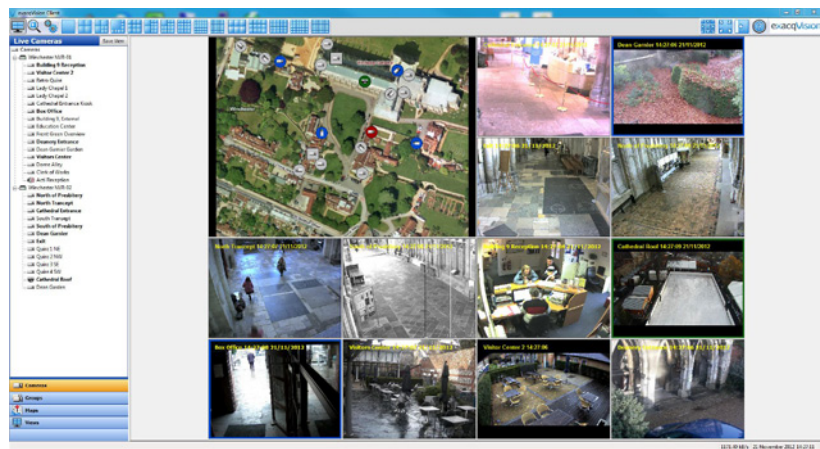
exacqVision Client

exacqVision

Live Cameras
Save Item

Cameras
Winchester NVR 01
Building 9 Reception
Visitor Center 2
Retro Quire
Lady Chapel 1
Lady Chapel 2
Cathedral Entrance Kiosk
Box Office
Building 9, External
Education Center
Front Green Overview
Deanery Entrance
Dean Garnier Garden
Visitors Center
Dome Alley
Cloth of Works
Arch Reception
Winchester NVR 02
North of Presbitery
North Transept
Cathedral Entrance
South Transept
South of Presbitery
Dean Garnier
Exit
Quire 1 NE
Quire 2 NW
Quire 3 SE
Quire 4 SW
Cathedral Roof
Deen Garden

Dean Garnier 14:27:06 21/11/2012
North Transept 14:27:09 21/11/2012
Building 9 Reception 14:27:07 21/11/2012
Cathedral Roof 14:27:09 21/11/2012
Box Office 14:27:08 21/11/2012
Visitor Center 2 14:27:06

Cameras
Groups
Maps
Views

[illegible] 21 November 2012 14:27:11